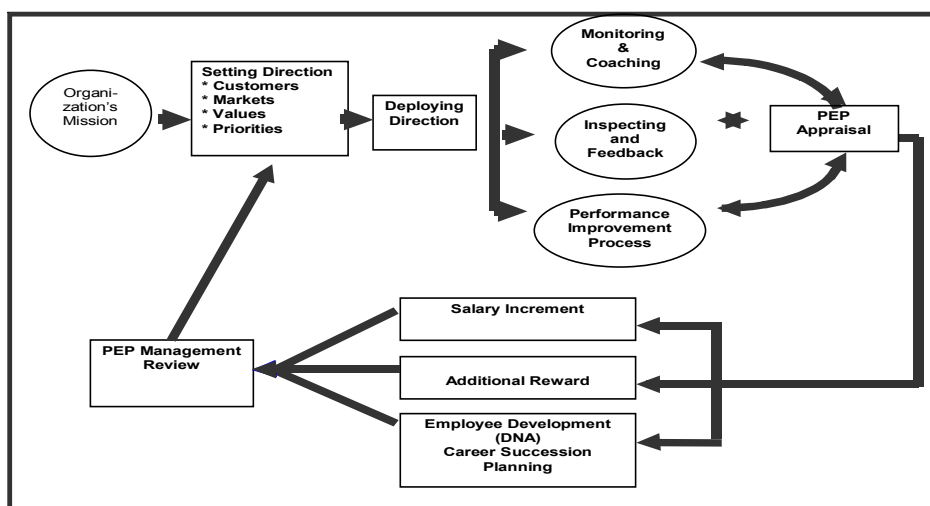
Organization's Mission

Setting Direction
* Customers
* Markets
* Values
* Priorities

Deploying Direction

Monitoring & Coaching

Inspecting and Feedback

Performance Improvement Process

PEP Appraisal

Salary Increment

Additional Reward

Employee Development (DNA) Career Succession Planning

PEP Management Review